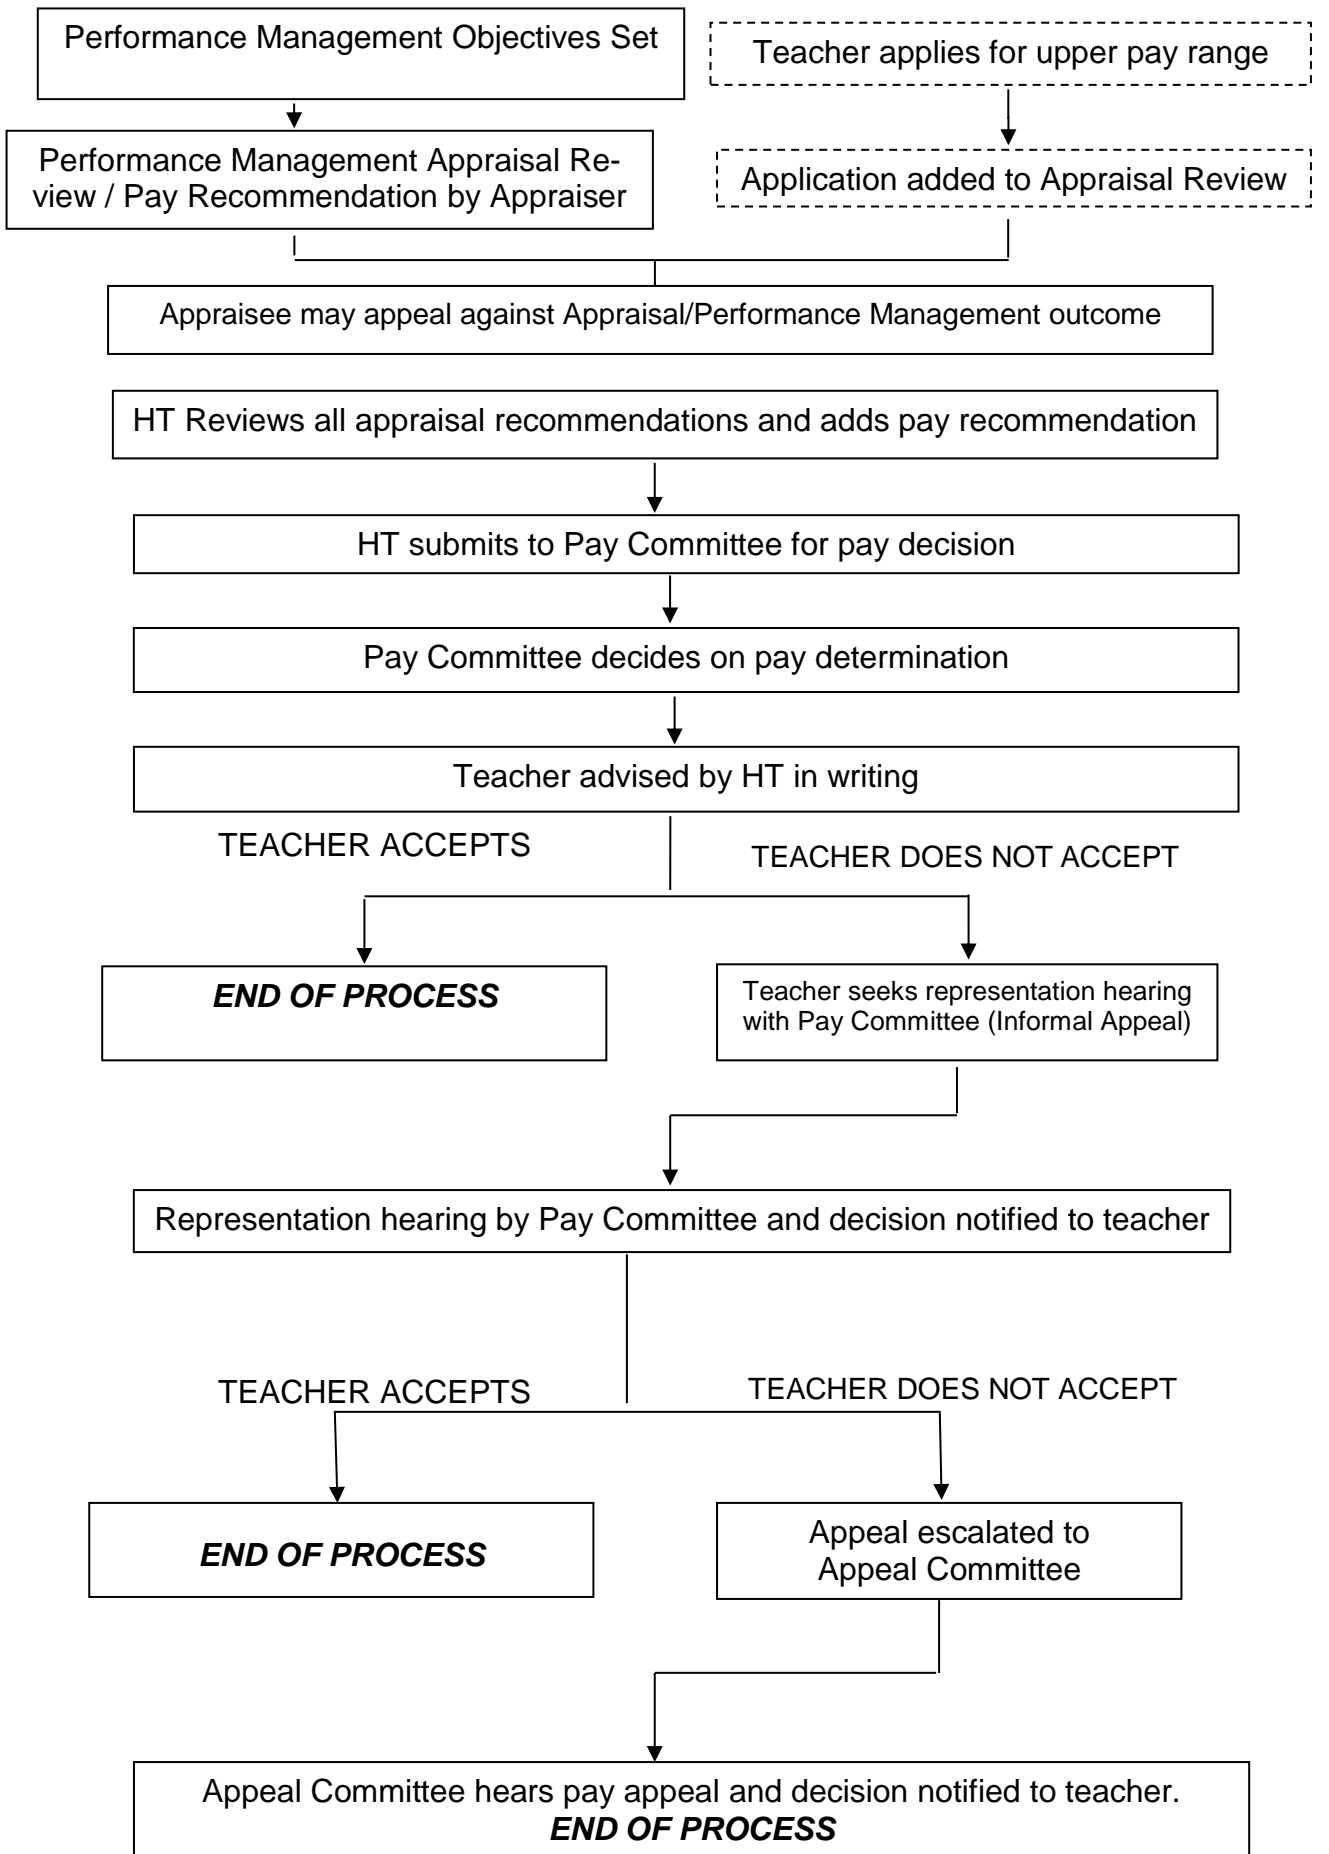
Performance Management Objectives Set

Teacher applies for upper pay range

Performance Management Appraisal Review / Pay Recommendation by Appraiser

Application added to Appraisal Review

Appraisee may appeal against Appraisal/Performance Management outcome

HT Reviews all appraisal recommendations and adds pay recommendation

HT submits to Pay Committee for pay decision

Pay Committee decides on pay determination

Teacher advised by HT in writing

TEACHER ACCEPTS

TEACHER DOES NOT ACCEPT

***END OF PROCESS***

Teacher seeks representation hearing with Pay Committee (Informal Appeal)

Representation hearing by Pay Committee and decision notified to teacher

TEACHER ACCEPTS

TEACHER DOES NOT ACCEPT

***END OF PROCESS***

Appeal escalated to Appeal Committee

Appeal Committee hears pay appeal and decision notified to teacher.
***END OF PROCESS***